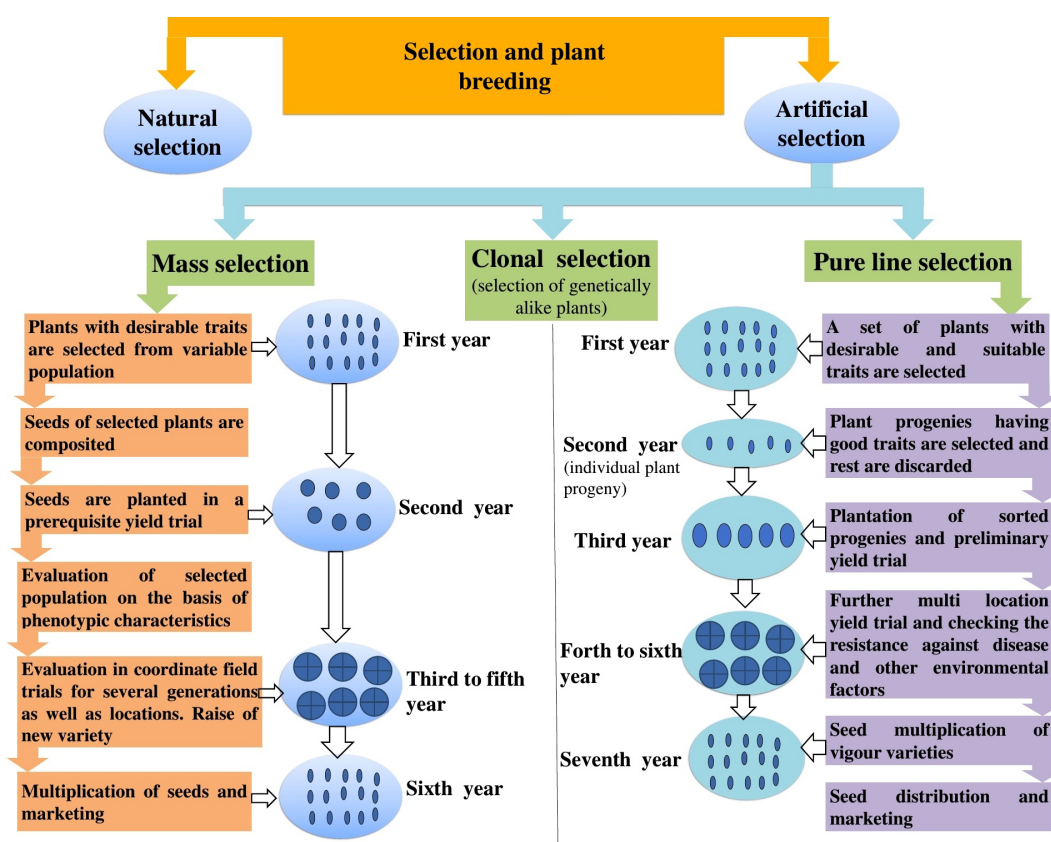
Selection and plant breeding

Natural selection

Artificial selection

Mass selection

Clonal selection
(selection of genetically alike plants)

Pure line selection

Plants with desirable traits are selected from variable population

First year

Seeds of selected plants are composited

Seeds are planted in a prerequisite yield trial

Second year

Evaluation of selected population on the basis of phenotypic characteristics

Evaluation in coordinate field trials for several generations as well as locations. Raise of new variety

Third to fifth year

Multiplication of seeds and marketing

Sixth year

First year

A set of plants with desirable and suitable traits are selected

Second year
(individual plant progeny)

Plant progenies having good traits are selected and rest are discarded

Third year

Plantation of sorted progenies and preliminary yield trial

Forth to sixth year

Further multi location yield trial and checking the resistance against disease and other environmental factors

Seventh year

Seed multiplication of vigour varieties

Seed distribution and marketing